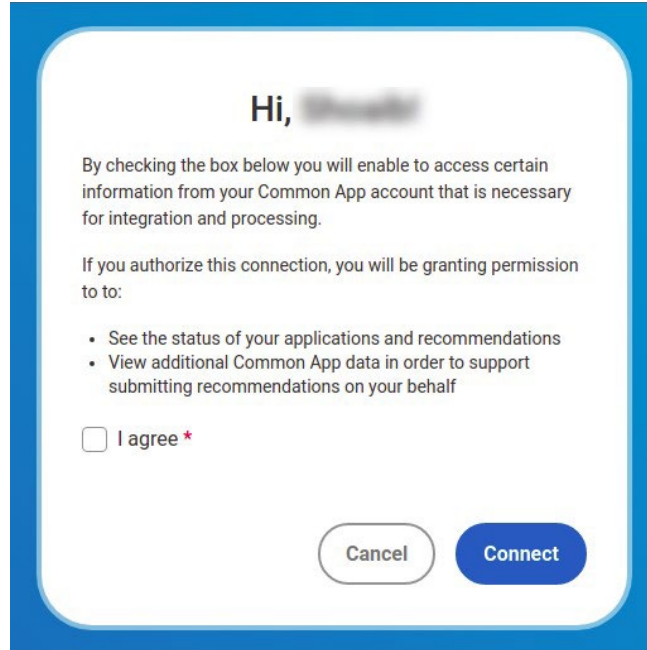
Hi, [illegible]

By checking the box below you will enable to access certain information from your Common App account that is necessary for integration and processing.

If you authorize this connection, you will be granting permission to to:

- See the status of your applications and recommendations
- View additional Common App data in order to support submitting recommendations on your behalf

I agree *

Cancel

Connect